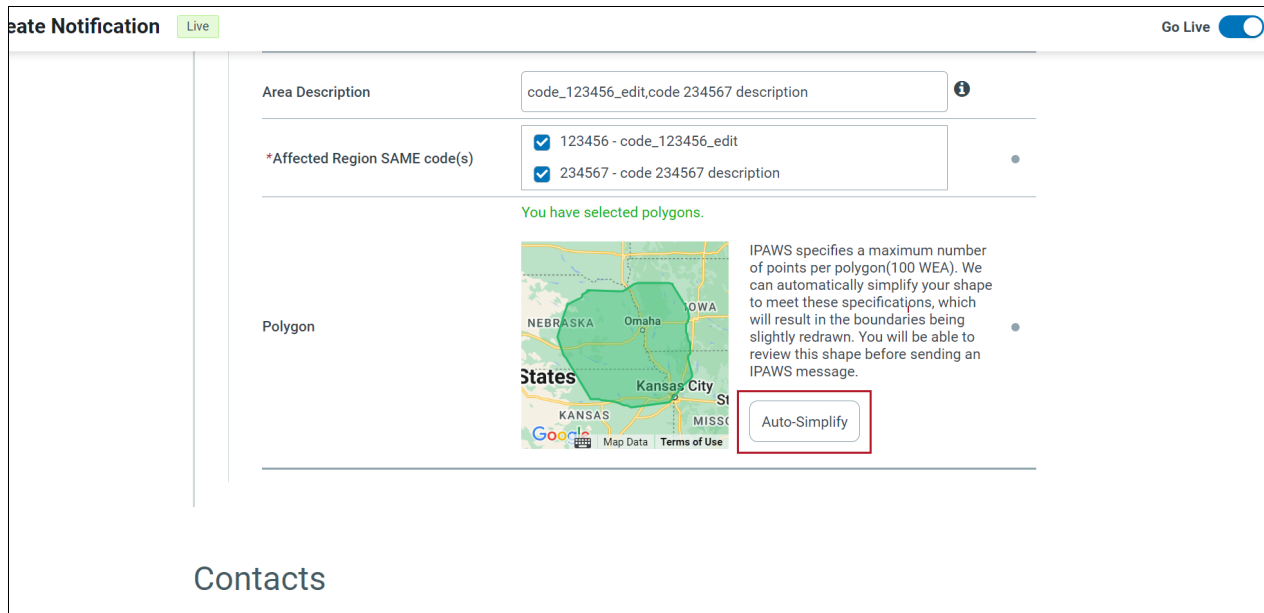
eate Notification Live

Go Live

Area Description

code_123456_edit,code 234567 description

*Affected Region SAME code(s)

123456 - code_123456_edit

234567 - code 234567 description

You have selected polygons.

Polygon

NEBRASKA Omaha OWA States Kansas City St KANSAS MISSO Google Map Data Terms of Use

IPAWS specifies a maximum number of points per polygon(100 WEA). We can automatically simplify your shape to meet these specifications, which will result in the boundaries being slightly redrawn. You will be able to review this shape before sending an IPAWS message.

Auto-Simplify

Contacts